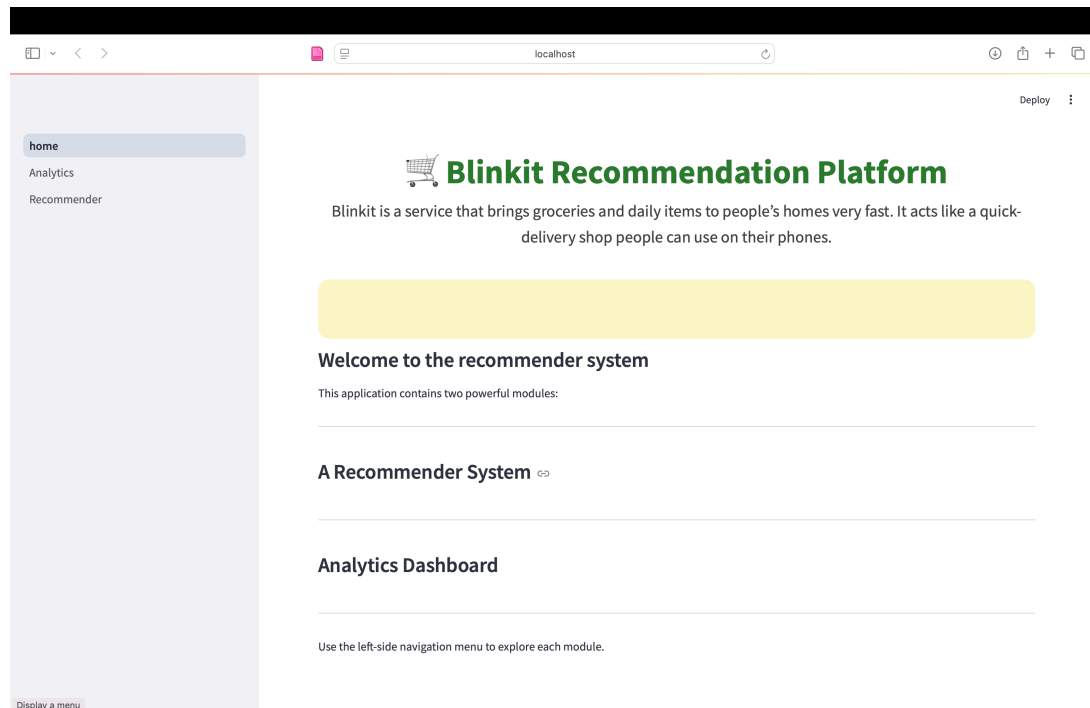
localhost

home
Analytics
Recommender

Deploy

🛒 Blinkit Recommendation Platform

Blinkit is a service that brings groceries and daily items to people's homes very fast. It acts like a quick-delivery shop people can use on their phones.

Welcome to the recommender system

This application contains two powerful modules:

A Recommender System

Analytics Dashboard

Use the left-side navigation menu to explore each module.

Display a menu